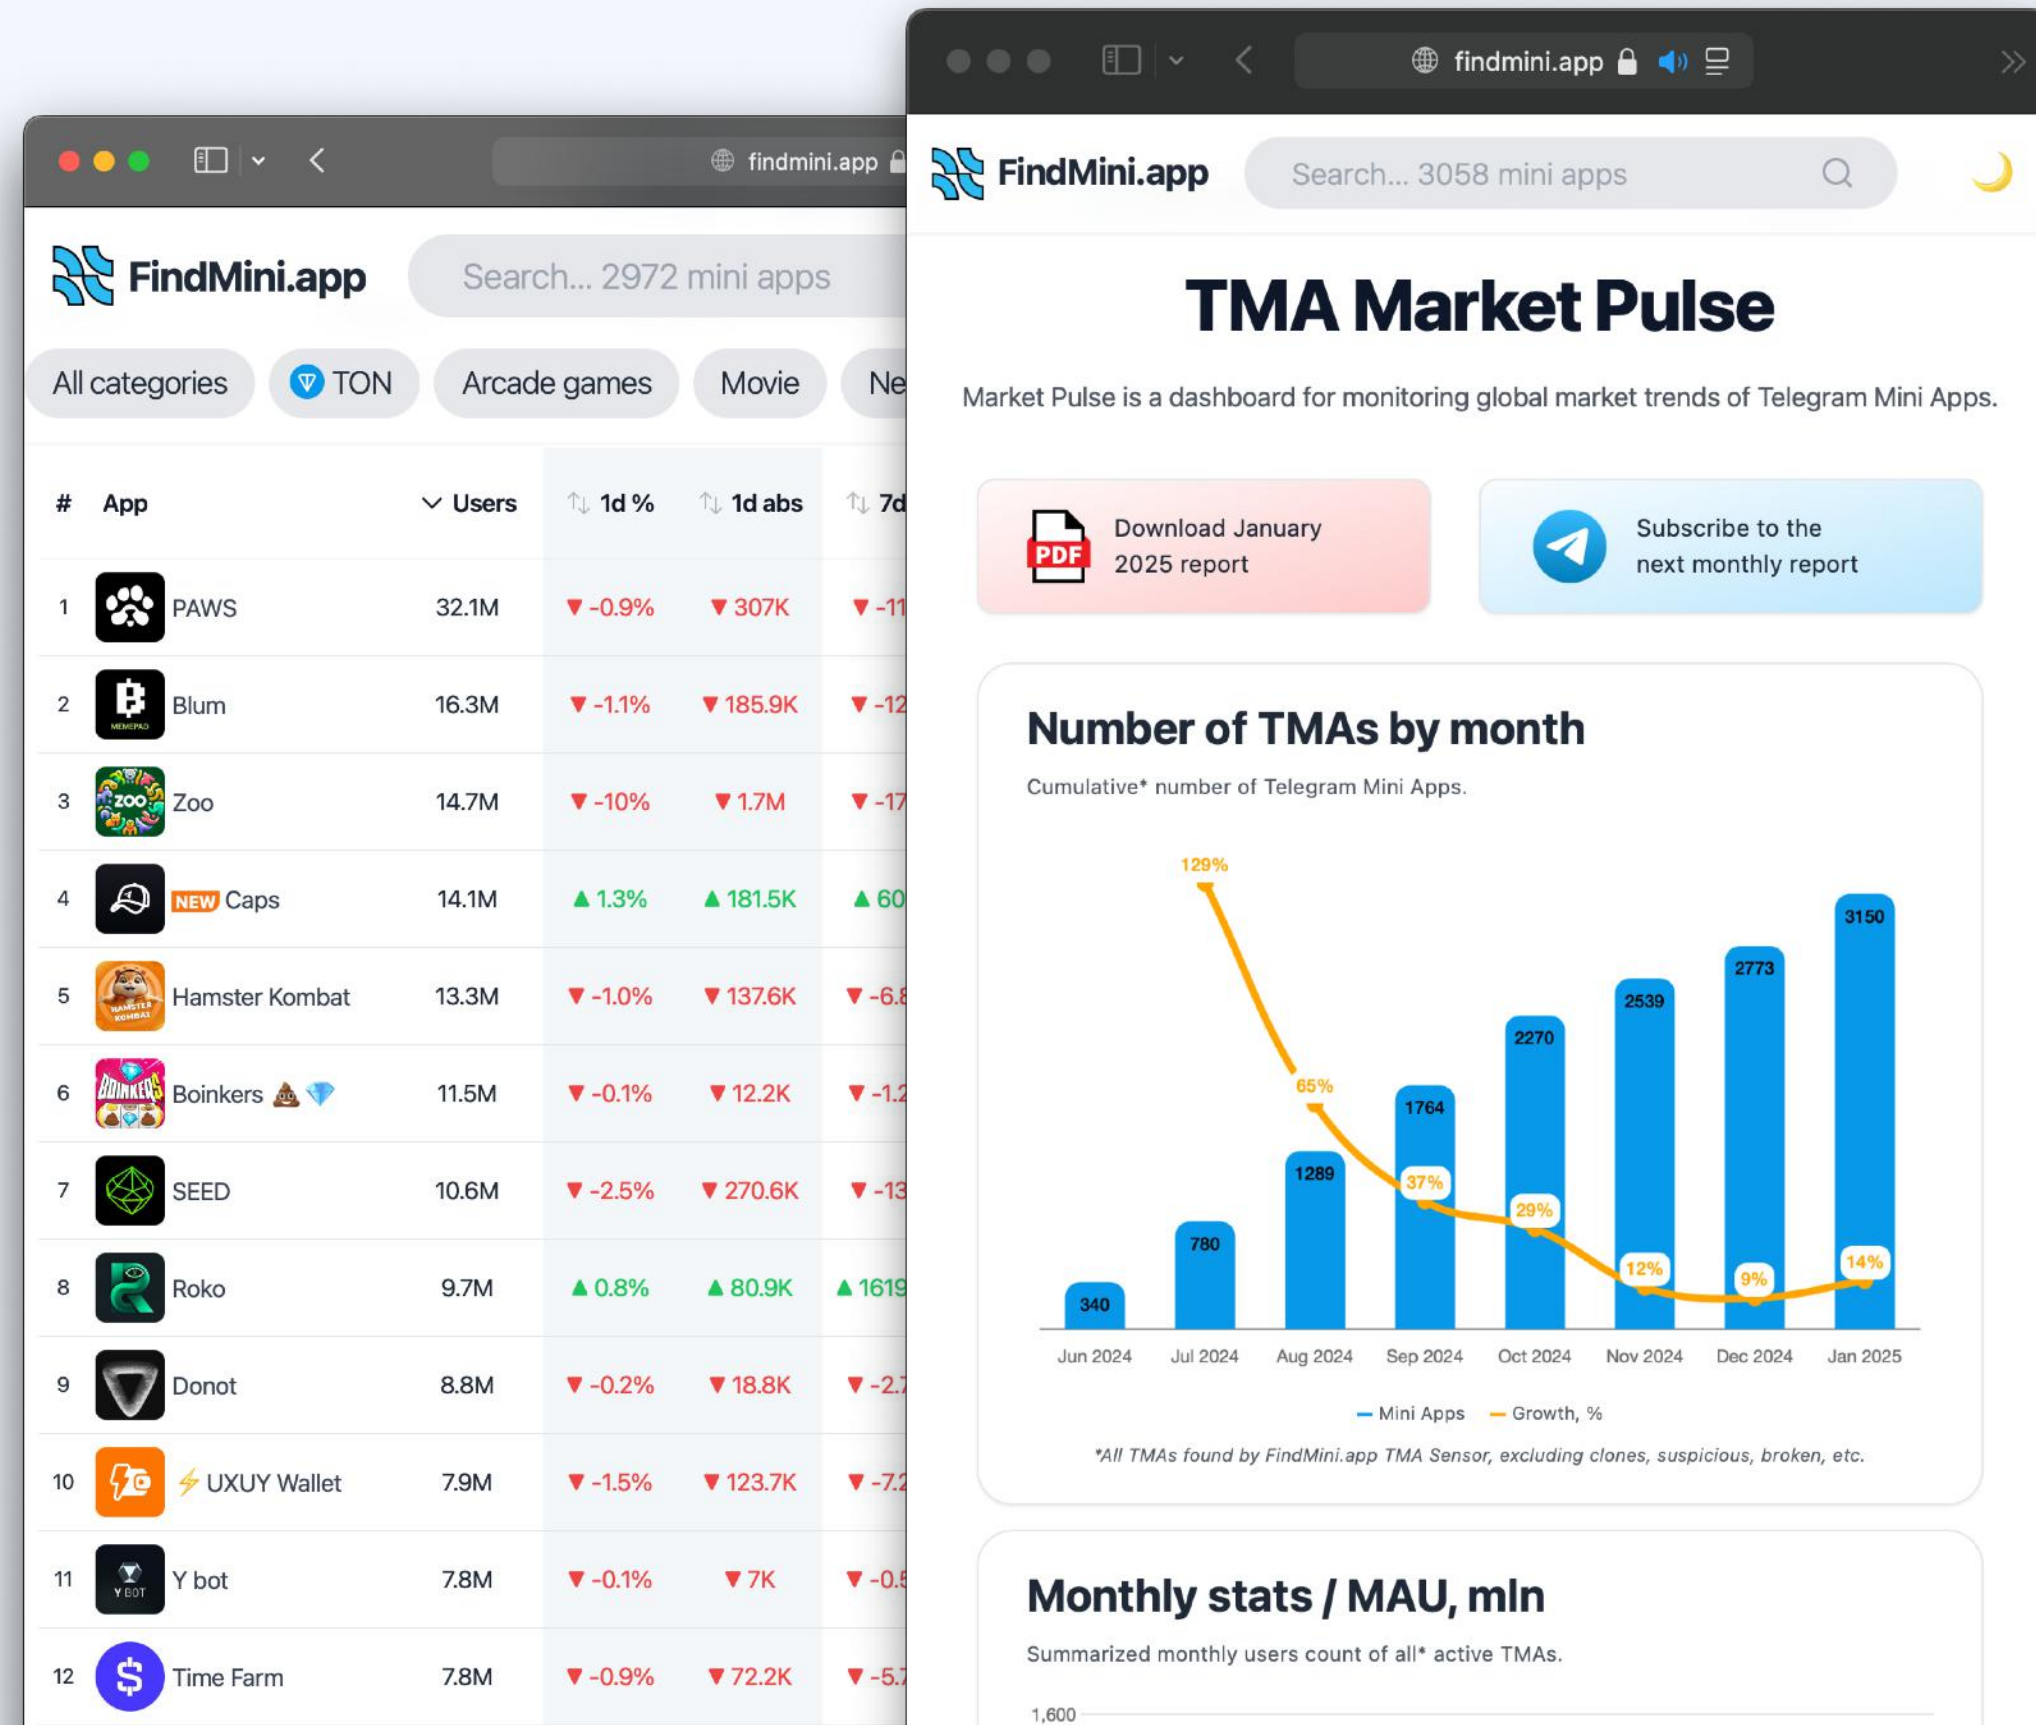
findmini.app

FindMini.app

Search... 2972 mini apps

All categories | TON | Arcade games | Movie | Ne

| # | App | Users | 1d % | 1d abs | 7d |
|---|---|---|---|---|---|
| 1 | PAWS | 32.1M | ▼ -0.9% | ▼ 307K | ▼ -11 |
| 2 | Blum | 16.3M | ▼ -1.1% | ▼ 185.9K | ▼ -12 |
| 3 | Zoo | 14.7M | ▼ -10% | ▼ 1.7M | ▼ -17 |
| 4 | NEW Caps | 14.1M | ▲ 1.3% | ▲ 181.5K | ▲ 60 |
| 5 | Hamster Kombat | 13.3M | ▼ -1.0% | ▼ 137.6K | ▼ -6.8 |
| 6 | Boinkers | 11.5M | ▼ -0.1% | ▼ 12.2K | ▼ -1.2 |
| 7 | SEED | 10.6M | ▼ -2.5% | ▼ 270.6K | ▼ -13 |
| 8 | Roko | 9.7M | ▲ 0.8% | ▲ 80.9K | ▲ 1619 |
| 9 | Donot | 8.8M | ▼ -0.2% | ▼ 18.8K | ▼ -2.7 |
| 10 | UXUY Wallet | 7.9M | ▼ -1.5% | ▼ 123.7K | ▼ -7.2 |
| 11 | Y bot | 7.8M | ▼ -0.1% | ▼ 7K | ▼ -0.5 |
| 12 | Time Farm | 7.8M | ▼ -0.9% | ▼ 72.2K | ▼ -5.7 |

findmini.app

FindMini.app

Search... 3058 mini apps

TMA Market Pulse

Market Pulse is a dashboard for monitoring global market trends of Telegram Mini Apps.

PDF Download January 2025 report

Subscribe to the next monthly report

Number of TMAs by month

Cumulative* number of Telegram Mini Apps.

129% 65% 37% 29% 12% 9% 14%

340 780 1289 1764 2270 2539 2773 3150

Jun 2024 Jul 2024 Aug 2024 Sep 2024 Oct 2024 Nov 2024 Dec 2024 Jan 2025

Mini Apps Growth, %

*All TMAs found by FindMini.app TMA Sensor, excluding clones, suspicious, broken, etc.

Monthly stats / MAU, mln

Summarized monthly users count of all* active TMAs.

1,600